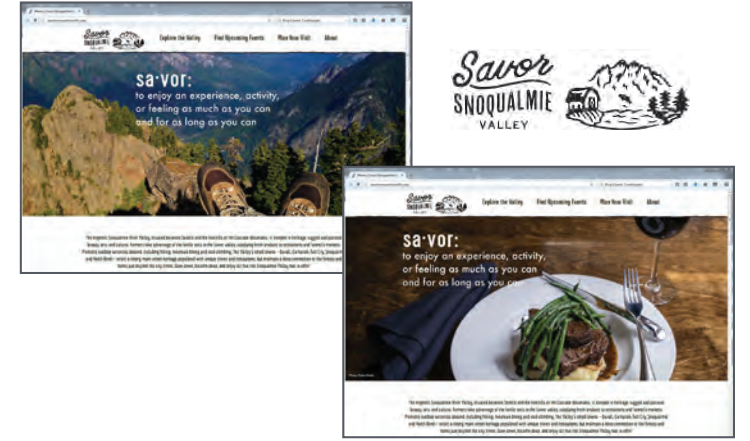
Savor Snoqualmie
Explore the Valley
Find Upcoming Events
Plan Your Visit
About

sa·vor:
to enjoy an experience, activity, or feeling as much as you can and for as long as you can

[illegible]

Savor
SNOQUALMIE
VALLEY

Savor Snoqualmie
Explore the Valley
Find Upcoming Events
Plan Your Visit
About

sa·vor:
to enjoy an experience, activity, or feeling as much as you can and for as long as you can

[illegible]